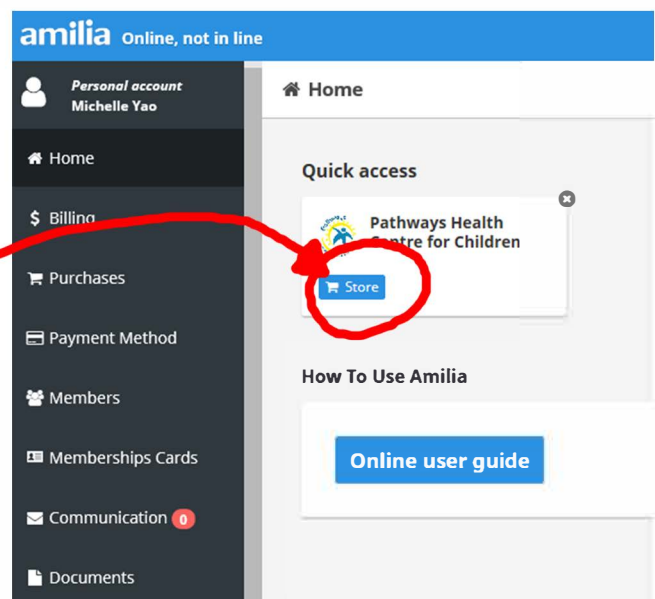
amilia Online, not in line

Personal account
Michelle Yao

Home

Billing

Purchases

Payment Method

Members

Memberships Cards

Communication 0

Documents

Home

Quick access

Pathways Health Centre for Children

Store

How To Use Amilia

Online user guide